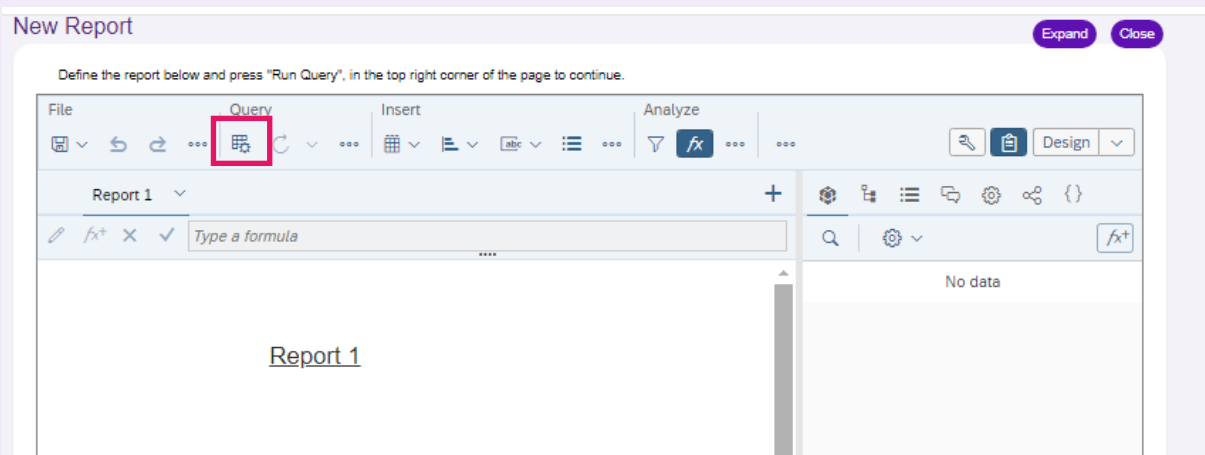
New Report

Expand Close

Define the report below and press "Run Query", in the top right corner of the page to continue.

File Query Insert Analyze

Design

Report 1

Type a formula

No data

Report 1